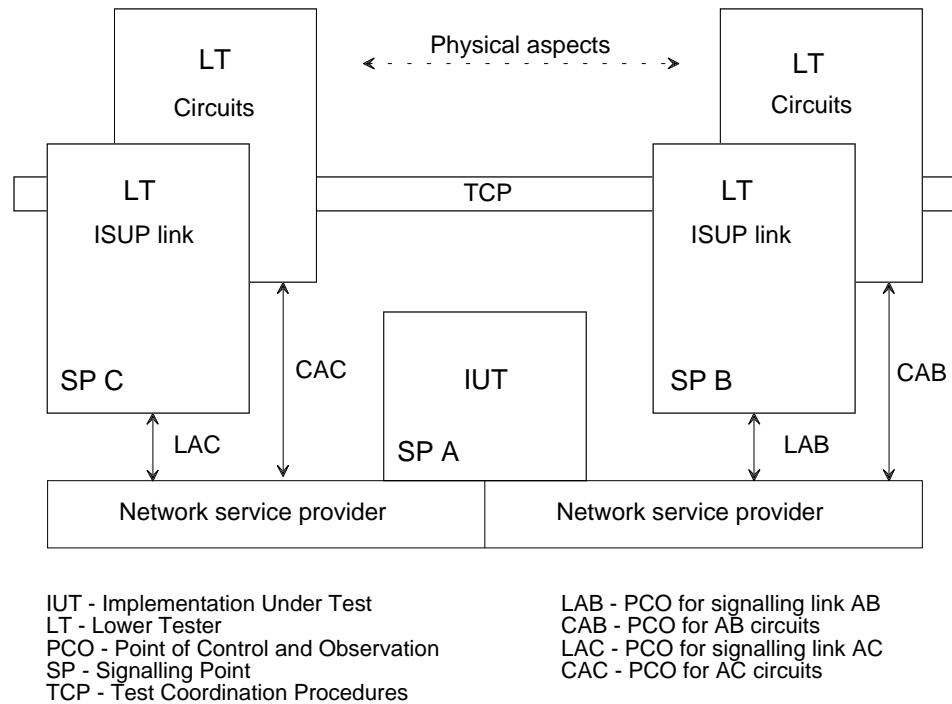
LT
Circuits

Physical aspects

LT
Circuits

LT
ISUP link

TCP

LT
ISUP link

SP C

CAC

IUT

SP B

CAB

LAC

SP A

LAB

Network service provider

Network service provider

IUT - Implementation Under Test
LT - Lower Tester
PCO - Point of Control and Observation
SP - Signalling Point
TCP - Test Coordination Procedures

LAB - PCO for signalling link AB
CAB - PCO for AB circuits
LAC - PCO for signalling link AC
CAC - PCO for AC circuits